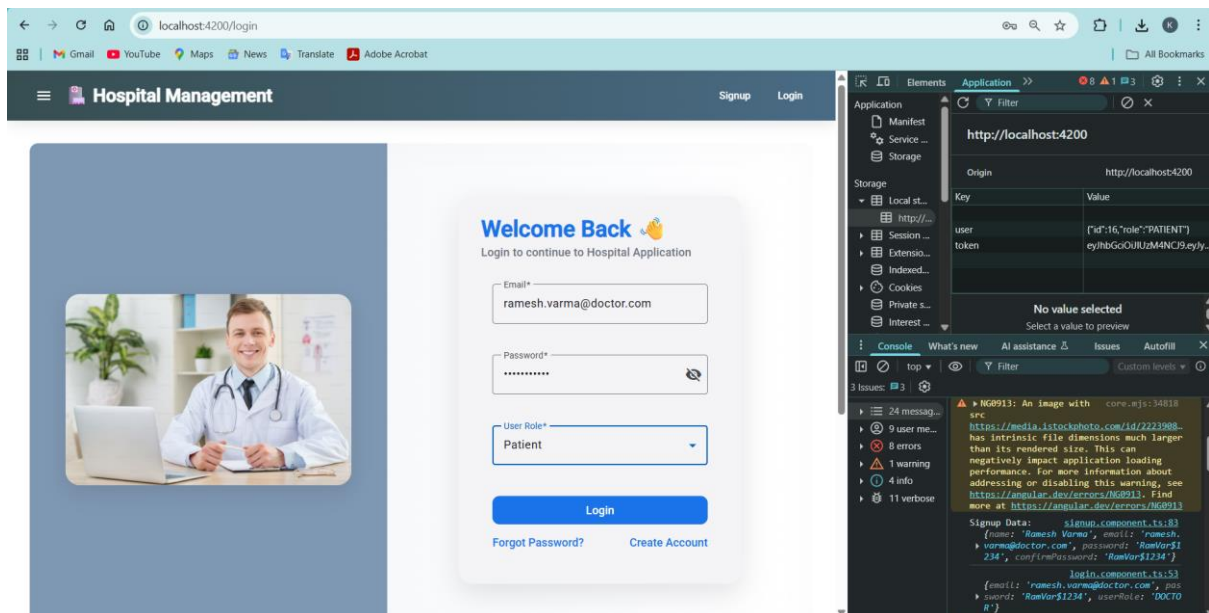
localhost:4200/login

Gmail YouTube Maps News Translate Adobe Acrobat All Bookmarks

Hospital Management Signup Login

Welcome Back 👋
Login to continue to Hospital Application

Email*
ramesh.varma@doctor.com

Password*
•••••••••••

User Role*
Patient

Login

Forgot Password? Create Account

Elements Application >> 8 1 3

Application
Manifest
Service ...
Storage

Storage
Local st...
http://...
Session ...
Extensio...
Indexed...
Cookies
Private s...
Interest ...

Filter

http://localhost:4200

Origin http://localhost:4200

| Key | Value |
|---|---|
| user | {"id":16,"role":"PATIENT"} |
| token | eyJhbGciOiJIUzM4NCJ9.eyJy... |

No value selected
Select a value to preview

Console What's new AI assistance Issues Autofill

top Filter Custom levels

3 Issues: 3

24 messag...
9 user me...
8 errors
1 warning
4 info
11 verbose

▸NG0913: An image with core.mjs:34818 src https://media.istockphoto.com/id/2223908… has intrinsic file dimensions much larger than its rendered size. This can negatively impact application loading performance. For more information about addressing or disabling this warning, see https://angular.dev/errors/NG0913. Find more at https://angular.dev/errors/NG0913

Signup Data: signup.component.ts:83
{name: 'Ramesh Varma', email: 'ramesh.varma@doctor.com', password: 'RamVar$1234', confirmPassword: 'RamVar$1234'}

login.component.ts:53
{email: 'ramesh.varma@doctor.com', password: 'RamVar$1234', userRole: 'DOCTOR'}